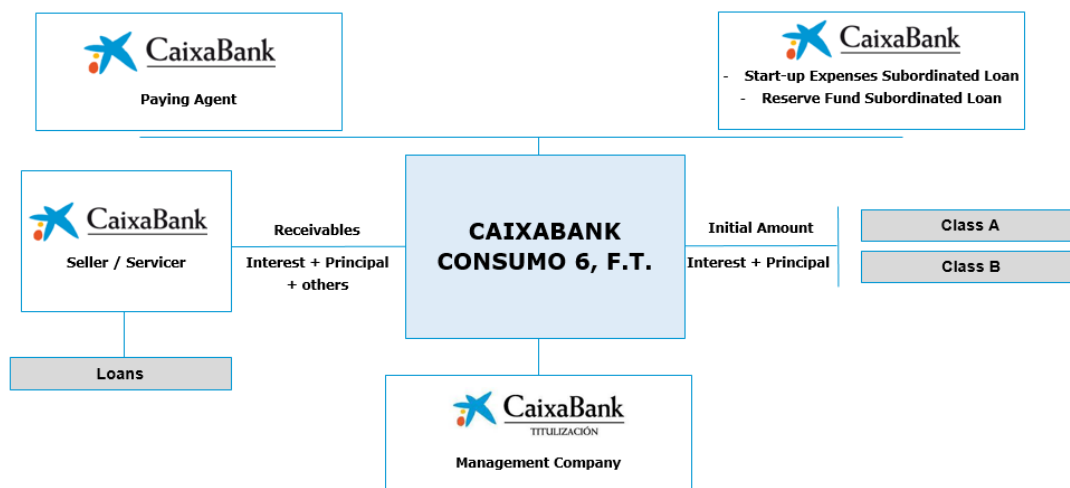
CaixaBank

Paying Agent

CaixaBank

- Start-up Expenses Subordinated Loan
- Reserve Fund Subordinated Loan

CaixaBank

Seller / Servicer

Receivables

Interest + Principal + others

CAIXABANK CONSUMO 6, F.T.

Initial Amount

Interest + Principal

Class A

Class B

Loans

CaixaBank
TITULIZACIÓN

Management Company